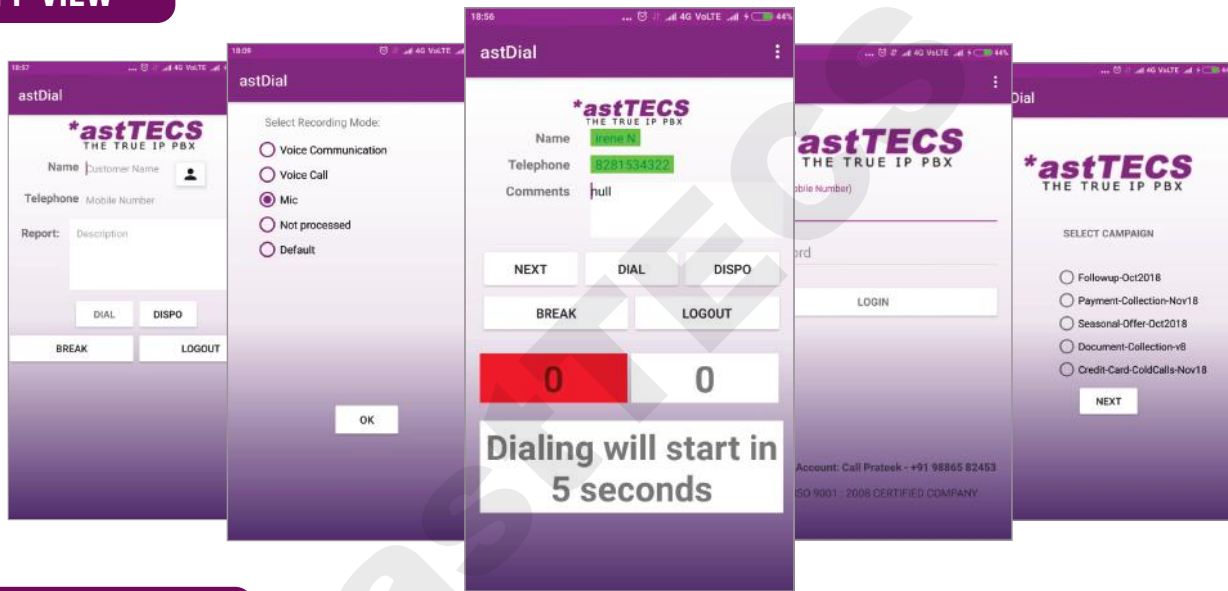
P VIEW

18:57

astDial

*astTECS
THE TRUE IP PBX

Name Customer Name

Telephone Mobile Number

Report: Description

DIAL DISPO

BREAK LOGOUT

18:09

astDial

Select Recording Mode:

Voice Communication

Voice Call

Mic

Not processed

Default

OK

18:56 4G VoLTE 44%

astDial

*astTECS
THE TRUE IP PBX

Name Irene N

Telephone 8281534322

Comments null

NEXT DIAL DISPO

BREAK LOGOUT

0 0

Dialing will start in 5 seconds

44%

*astTECS
THE TRUE IP PBX

obile Number)

ord

LOGIN

Account: Call Prateek - +91 98865 82453

SO 9001 : 2008 CERTIFIED COMPANY

Dial

*astTECS
THE TRUE IP PBX

SELECT CAMPAIGN

Followup-Oct2018

Payment-Collection-Nov18

Seasonal-Offer-Oct2018

Document-Collection-v8

Credit-Card-ColdCalls-Nov18

NEXT

astTECS